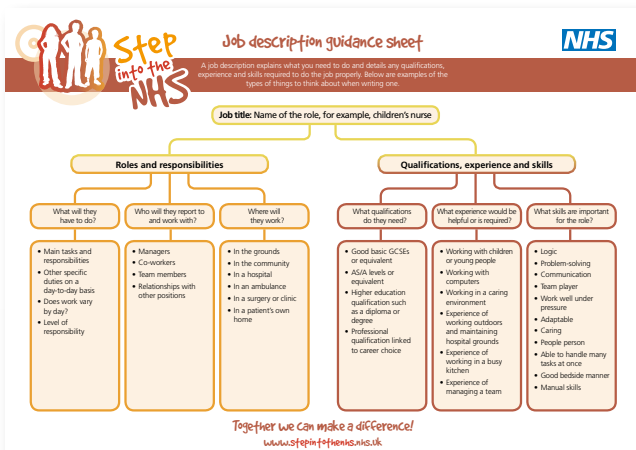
Step into the NHS

Job description guidance sheet

NHS

A job description explains what you need to do and details any qualifications, experience and skills required to do the job properly. Below are examples of the types of things to think about when writing one.

Job title: Name of the role, for example, children's nurse

Roles and responsibilities

What will they have to do?

- Main tasks and responsibilities
- Other specific duties on a day-to-day basis
- Does work vary by day?
- Level of responsibility

Who will they report to and work with?

- Managers
- Co-workers
- Team members
- Relationships with other positions

Where will they work?

- In the grounds
- In the community
- In a hospital
- In an ambulance
- In a surgery or clinic
- In a patient's own home

Qualifications, experience and skills

What qualifications do they need?

- Good basic GCSEs or equivalent
- AS/A levels or equivalent
- Higher education qualification such as a diploma or degree
- Professional qualification linked to career choice

What experience would be helpful or is required?

- Working with children or young people
- Working with computers
- Working in a caring environment
- Experience of working outdoors and maintaining hospital grounds
- Experience of working in a busy kitchen
- Experience of managing a team

What skills are important for the role?

- Logic
- Problem-solving
- Communication
- Team player
- Work well under pressure
- Adaptable
- Caring
- People person
- Able to handle many tasks at once
- Good bedside manner
- Manual skills

Together we can make a difference!
www.stepintothenhs.nhs.uk